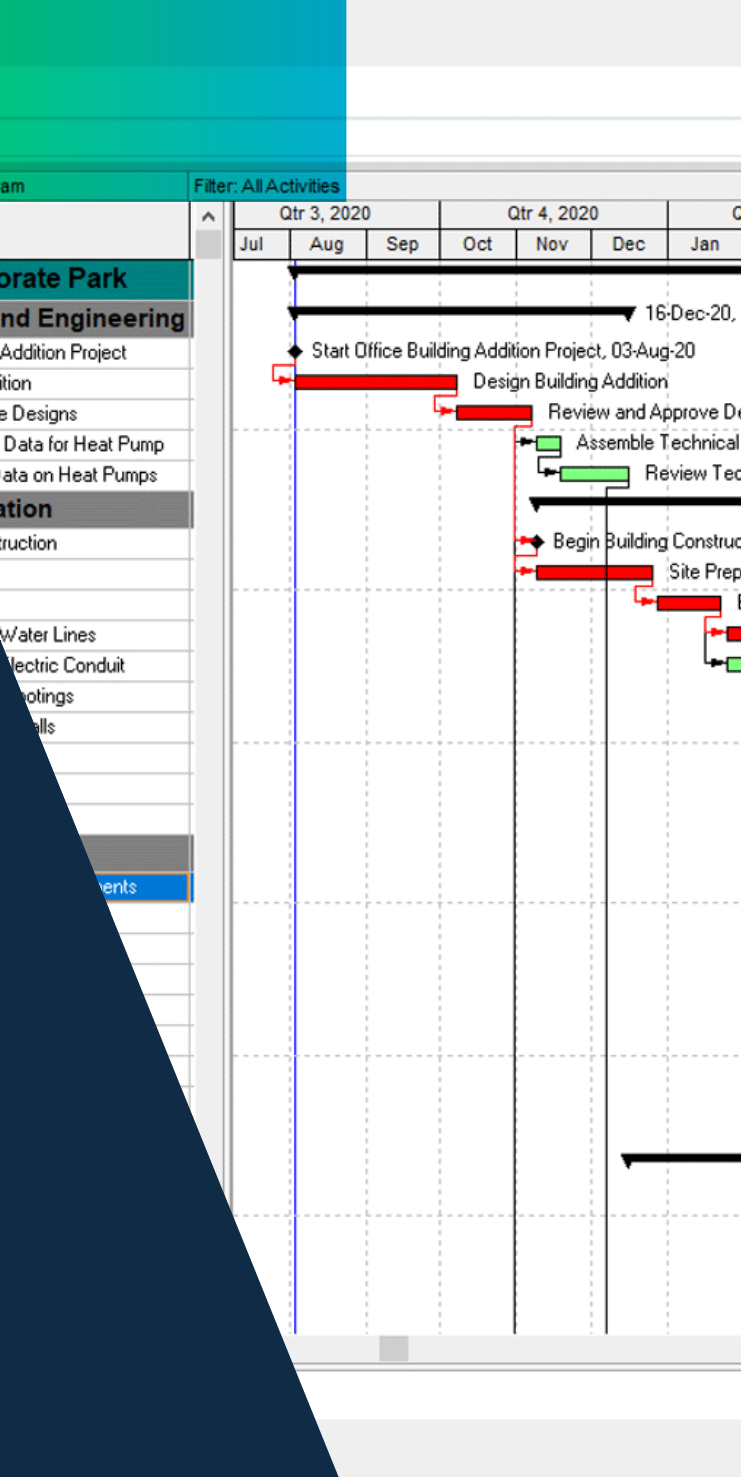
am

Filter: All Activities

Qtr 3, 2020
Qtr 4, 2020
Q

Jul
Aug
Sep
Oct
Nov
Dec
Jan

orate Park
nd Engineering
Addition Project
ition
e Designs
Data for Heat Pump
ata on Heat Pumps
ation
truction
Water Lines
lectric Conduit
otings
alls
nents

16-Dec-20,
Start Office Building Addition Project, 03-Aug-20
Design Building Addition
Review and Approve De
Assemble Technical
Review Tec
Begin Building Construc
Site Prep
E